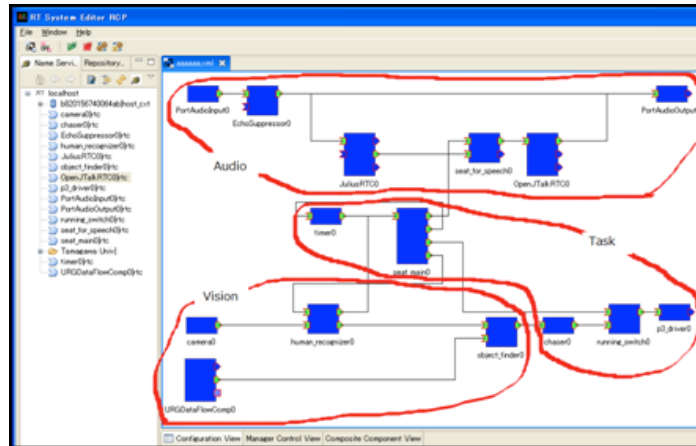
RT System Editor RCP

File Window Help

Name Servi... Repository...

RT localhost
b820156740064ab|host_cxt
camera0|rtc
chaser0|rtc
EchoSuppressor0|rtc
human_recognizer0|rtc
JuliusRTC0|rtc
object_finder0|rtc
OpenJTalkRTC0|rtc
p3_driver0|rtc
PortAudioInput0|rtc
PortAudioOutput0|rtc
running_switch0|rtc
seat_for_speech0|rtc
seat_main0|rtc
Tamagawa Univ|
timer0|rtc
URGDataFlowComp0|rtc

aaaaaa.xml

PortAudioInput0
EchoSuppressor0
PortAudioOutput0
JuliusRTC0
seat_for_speech0
OpenJTalkRTC0
Audio
timer0
seat_main0
Task
Vision
camera0
human_recognizer0
object_finder0
chaser0
running_switch0
p3_driver0
URGDataFlowComp0

Configuration View | Manager Control View | Composite Component View